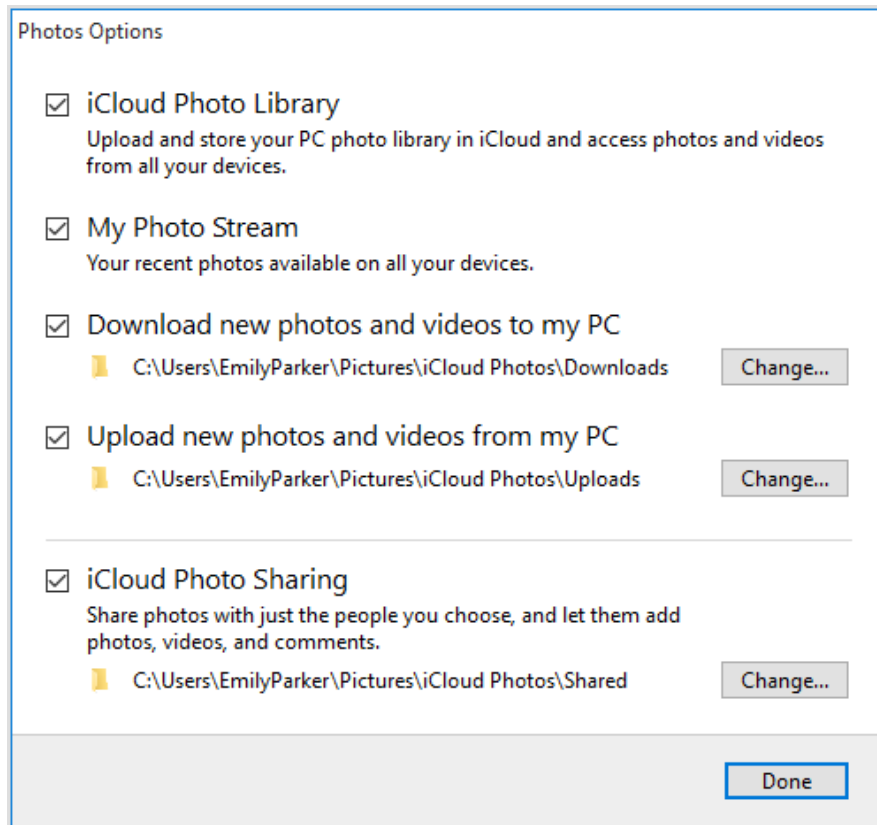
Photos Options

☑ iCloud Photo Library
Upload and store your PC photo library in iCloud and access photos and videos from all your devices.

☑ My Photo Stream
Your recent photos available on all your devices.

☑ Download new photos and videos to my PC
C:\Users\EmilyParker\Pictures\iCloud Photos\Downloads
Change...

☑ Upload new photos and videos from my PC
C:\Users\EmilyParker\Pictures\iCloud Photos\Uploads
Change...

☑ iCloud Photo Sharing
Share photos with just the people you choose, and let them add photos, videos, and comments.
C:\Users\EmilyParker\Pictures\iCloud Photos\Shared
Change...

Done